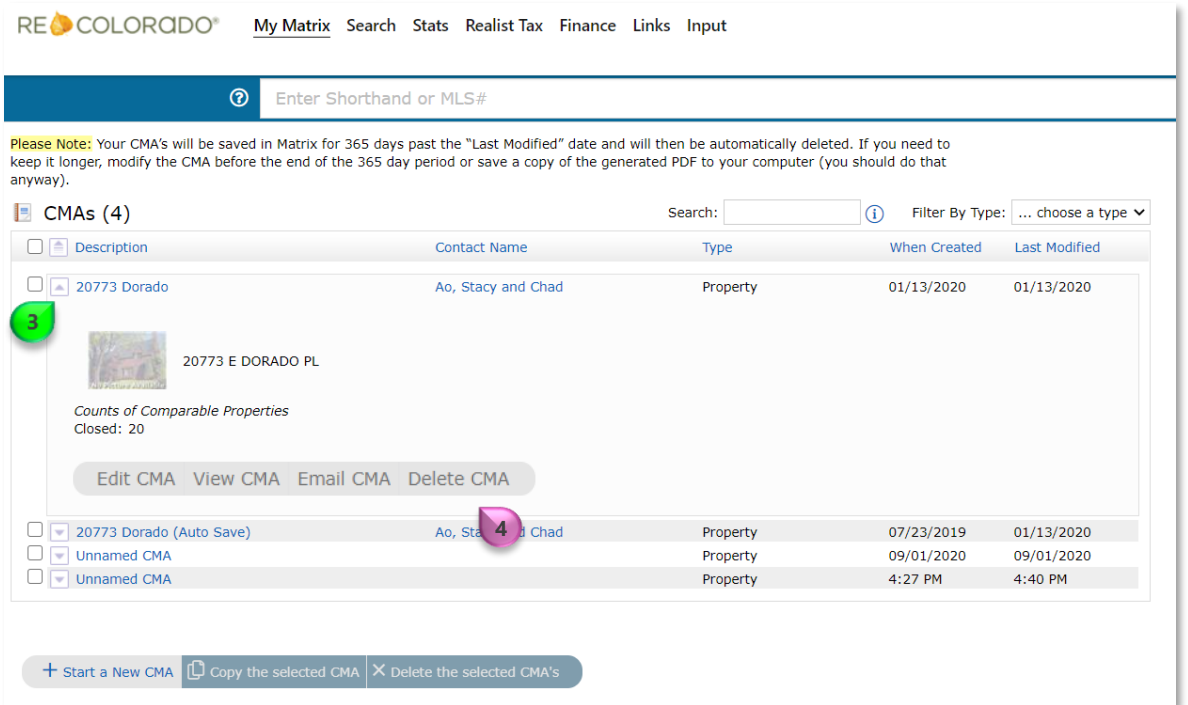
RE COLORADO® My Matrix Search Stats Realist Tax Finance Links Input

Enter Shorthand or MLS#

Please Note: Your CMA's will be saved in Matrix for 365 days past the "Last Modified" date and will then be automatically deleted. If you need to keep it longer, modify the CMA before the end of the 365 day period or save a copy of the generated PDF to your computer (you should do that anyway).

CMAs (4)

Search: Filter By Type: ... choose a type

| Description | Contact Name | Type | When Created | Last Modified |
|---|---|---|---|---|
| 20773 Dorado | Ao, Stacy and Chad | Property | 01/13/2020 | 01/13/2020 |

3

20773 E DORADO PL

Counts of Comparable Properties
Closed: 20

Edit CMA View CMA Email CMA Delete CMA

4

| Description | Contact Name | Type | When Created | Last Modified |
|---|---|---|---|---|
| 20773 Dorado (Auto Save) | Ao, Sta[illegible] Chad | Property | 07/23/2019 | 01/13/2020 |
| Unnamed CMA | | Property | 09/01/2020 | 09/01/2020 |
| Unnamed CMA | | Property | 4:27 PM | 4:40 PM |

+ Start a New CMA Copy the selected CMA × Delete the selected CMA's